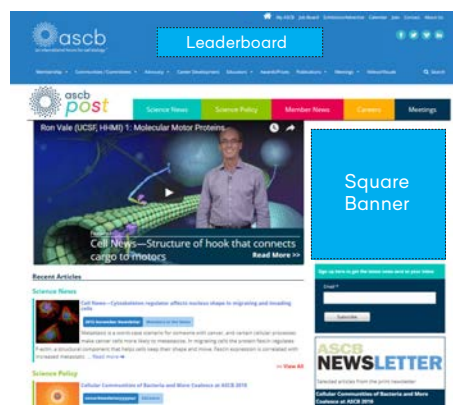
ascb
an international forum for cell biology

My ASCB Job Board Exhibitors/Advertisers Calendar Jobs Contact About Us

Leaderboard

Membership Communities/Committees Advocacy Career Development Educators Awards/Prizes Publications Meetings Videos/Visuals Search

ascb post

Science News Science Policy Member News Careers Meetings

Ron Vale (UCSF, HHMI) 1: Molecular Motor Proteins

Square Banner

Cell News—Structure of hook that connects cargo to motors

Read More >>

Recent Articles

Science News

Cell News—Cytoskeleton regulator affects nucleus shape in migrating and invading cells

Metastasis is a worst-case scenario for someone with cancer, and certain cellular processes make cancer cells more likely to metastasize. In migrating cells the protein fascin regulates F-actin, a structural component that helps cells keep their shape and move. Fascin expression is correlated with increased metastasis ... Read more >>

<< View All

Science Policy

Cellular Communities of Bacteria and More Coalesce at ASCB 2016

Sign up here to get the latest news sent to your inbox!

Email *

Subscribe

ASCB NEWSLETTER

Selected articles from the print newsletter

Cellular Communities of Bacteria and More Coalesce at ASCB 2016